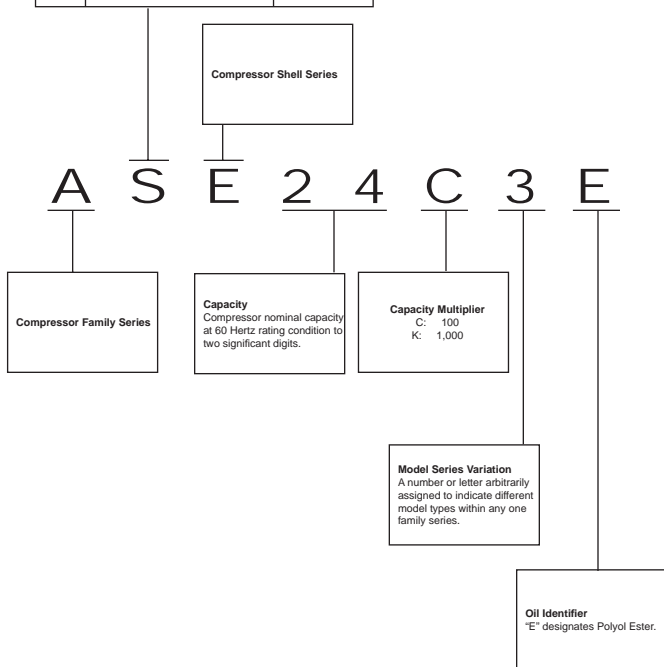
Compressor Shell Series

A S E 2 4 C 3 E

Compressor Family Series

Capacity
Compressor nominal capacity at 60 Hertz rating condition to two significant digits.

Capacity Multiplier
C: 100
K: 1,000

Model Series Variation
A number or letter arbitrarily assigned to indicate different model types within any one family series.

Oil Identifier
"E" designates Polyol Ester.